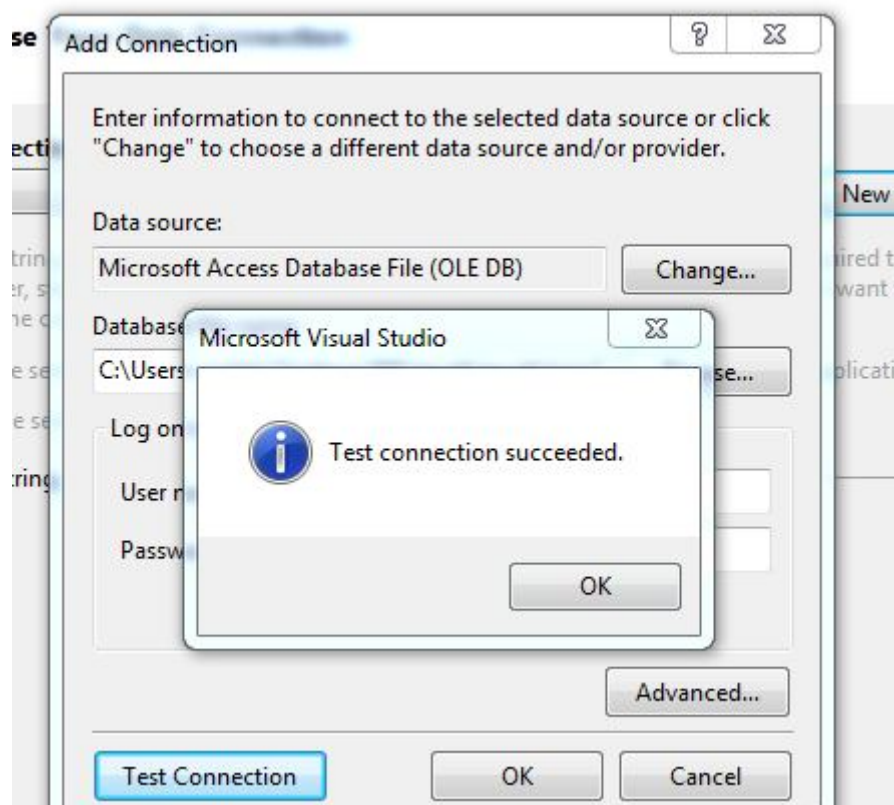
se

ecti

New

trin
er, s
ne c

e se

e se

tring

ired t
want

plicati

Add Connection

Enter information to connect to the selected data source or click "Change" to choose a different data source and/or provider.

Data source:

Microsoft Access Database File (OLE DB)

Change...

Database

C:\Users

se...

Log on

User n

Passw

Microsoft Visual Studio

Test connection succeeded.

OK

Advanced...

Test Connection

OK

Cancel